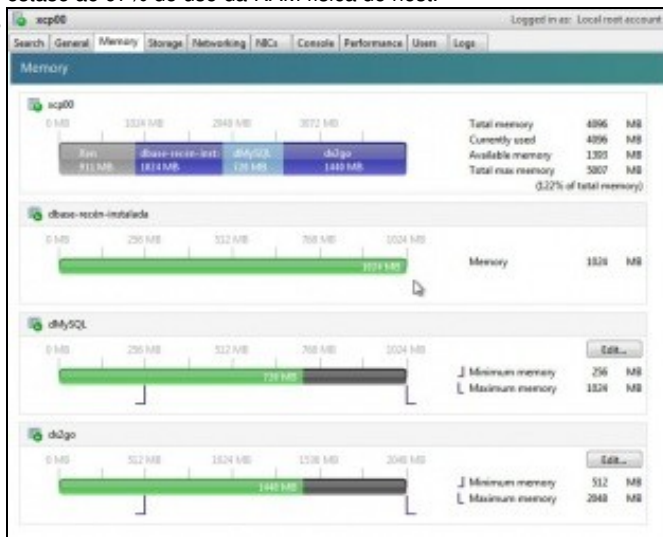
estábe ao 6?% do uso da RAM física do host.

xcp00

Logged in as: Local root account

Search | General | Memory | Storage | Networking | NICs | Console | Performance | Users | Logs

Memory

xcp00

0 MB 1024 MB 2048 MB 3072 MB

Xen 511 MB | dbase-recén-inst 1024 MB | dMySQL 720 MB | ds2go 1440 MB

| | | |
|---|---|---|
| Total memory | 4096 | MB |
| Currently used | 4096 | MB |
| Available memory | 1393 | MB |
| Total max memory | 5007 | MB |

(122% of total memory)

dbase-recén-instalada

0 MB 256 MB 512 MB 768 MB 1024 MB

1024 MB

Memory 1024 MB

dMySQL

0 MB 256 MB 512 MB 768 MB 1024 MB

720 MB

Edit...

Minimum memory 256 MB
Maximum memory 1024 MB

ds2go

0 MB 512 MB 1024 MB 1536 MB 2048 MB

1440 MB

Edit...

Minimum memory 512 MB
Maximum memory 2048 MB